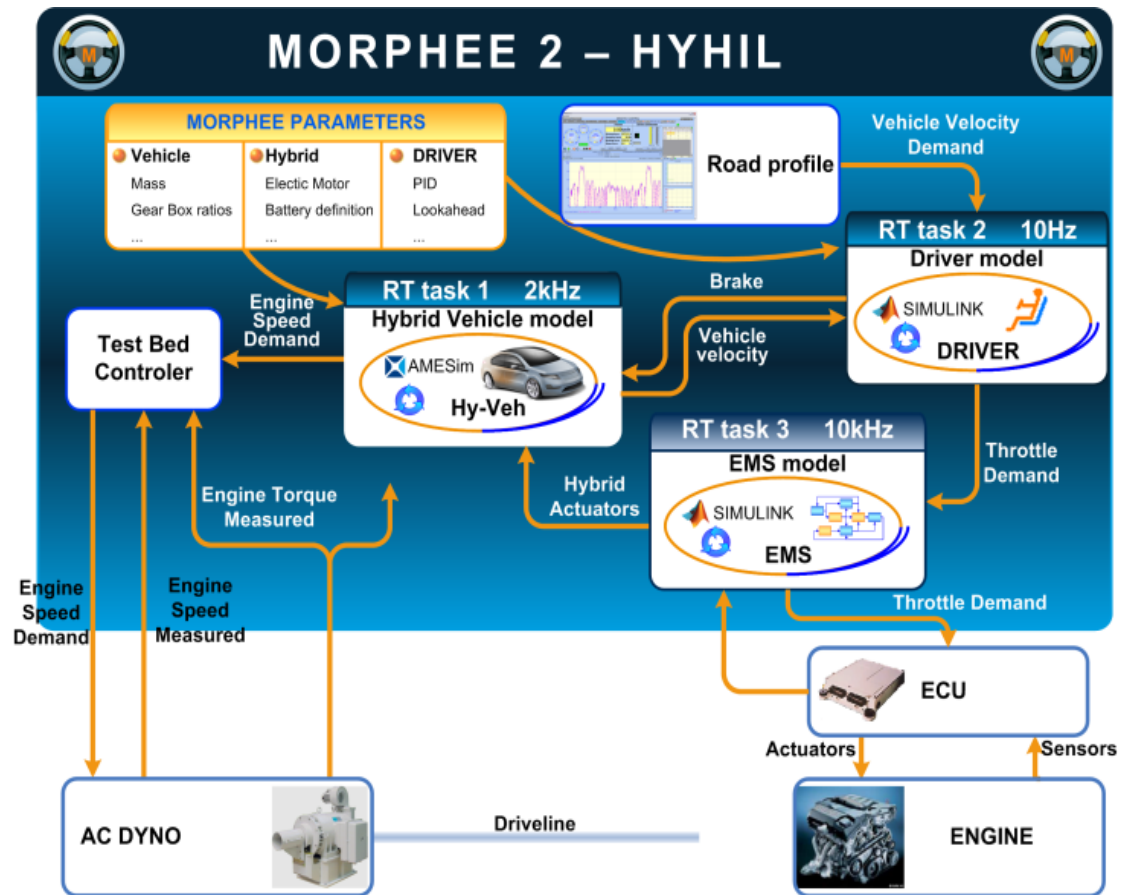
MORPHEE 2 – HYHIL

MORPHEE PARAMETERS

| Vehicle | Hybrid | DRIVER |
|---|---|---|
| Mass | Electic Motor | PID |
| Gear Box ratios | Battery definition | Lookahead |
| ... | ... | ... |

Road profile

Vehicle Velocity Demand

RT task 2 10Hz
Driver model
SIMULINK
DRIVER

RT task 1 2kHz
Hybrid Vehicle model
AMESim
Hy-Veh

Brake

Vehicle velocity

Engine Speed Demand

Test Bed Controler

RT task 3 10kHz
EMS model
SIMULINK
EMS

Throttle Demand

Hybrid Actuators

Engine Torque Measured

Engine Speed Demand

Engine Speed Measured

Throttle Demand

ECU

Actuators

Sensors

AC DYNO

Driveline

ENGINE